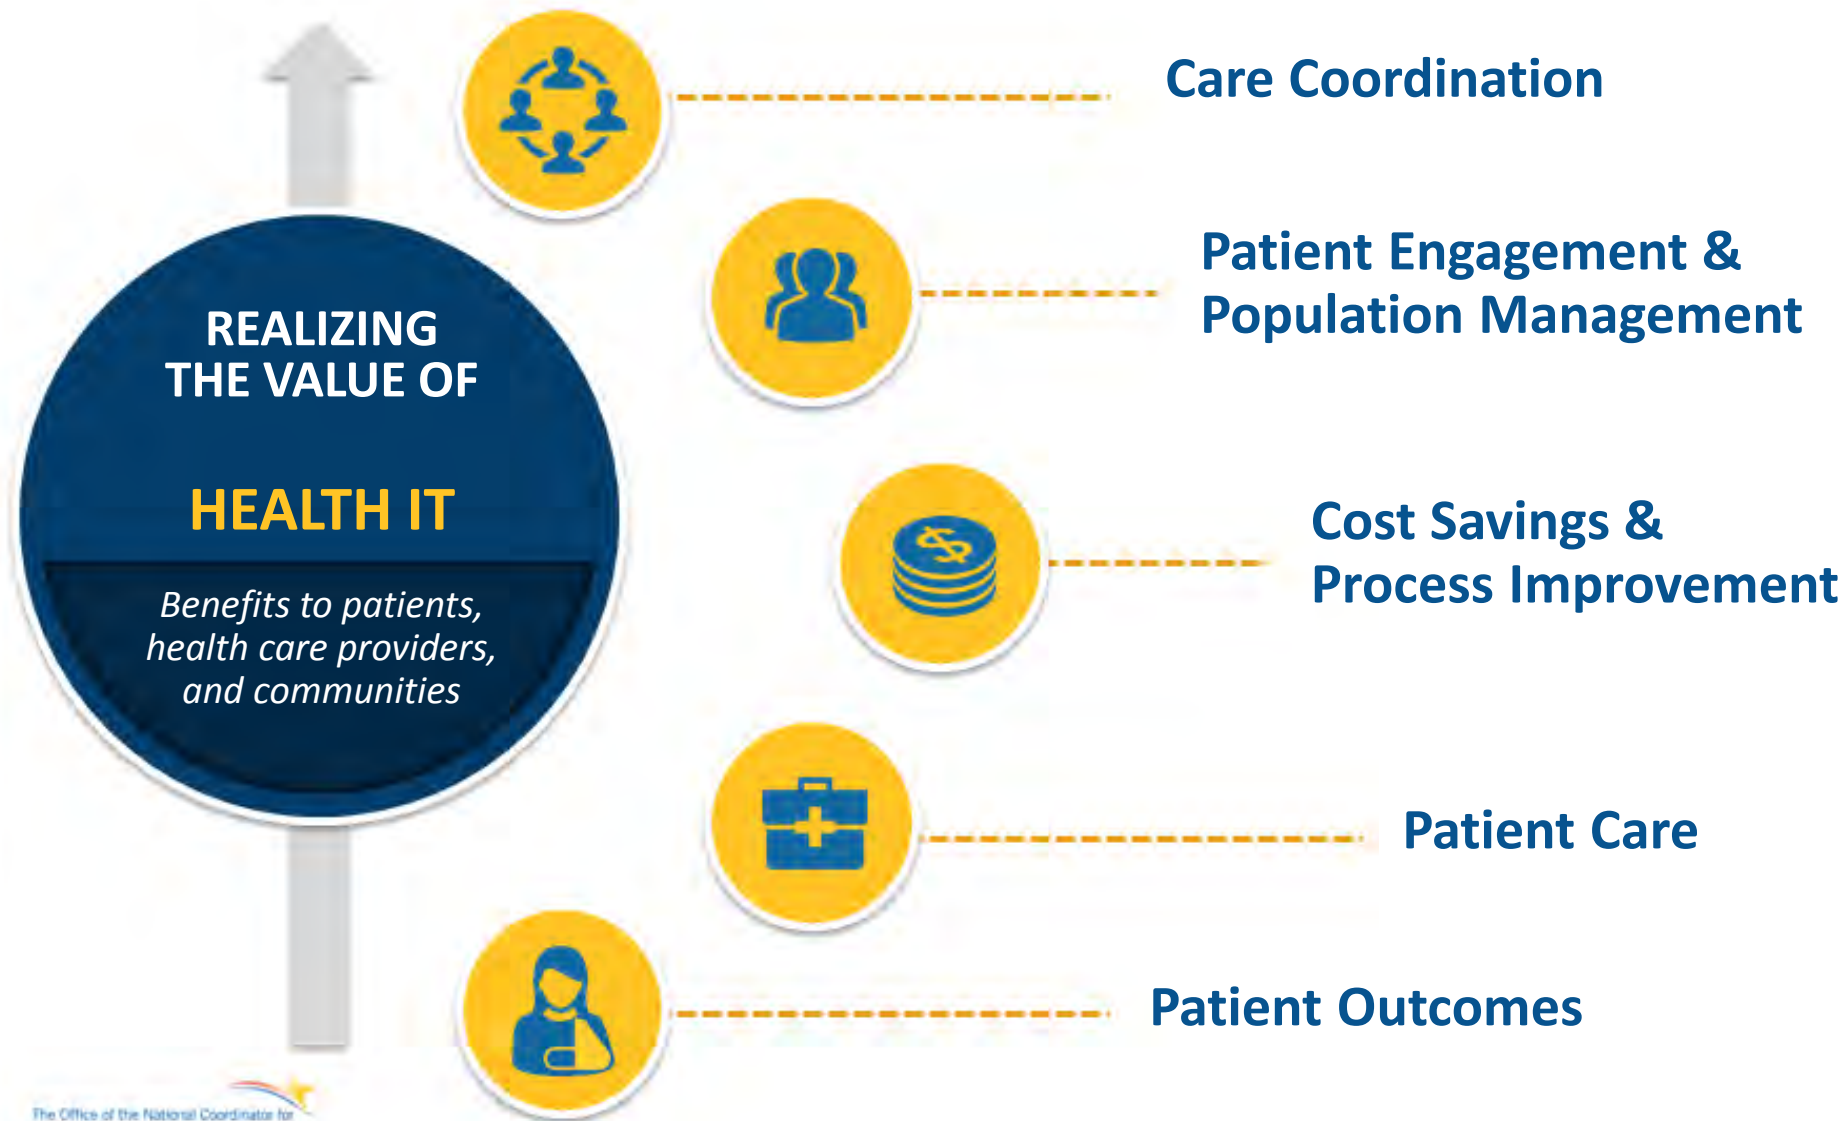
REALIZING THE VALUE OF

HEALTH IT

Benefits to patients, health care providers, and communities

Care Coordination

Patient Engagement & Population Management

Cost Savings & Process Improvement

Patient Care

Patient Outcomes

The Office of the National Coordinator for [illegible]